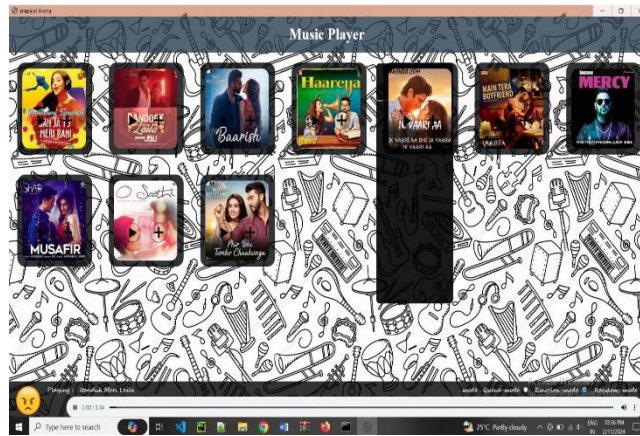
musical Arena

Music Player

AA JA RE MERI RANI

BANDOOK Laila

Baarish

Haareya

IK VAARI AA

IK VAARI AA BHI JA YAARA IK VAARI AA

MAIN TERA BOYFRIEND

MERCY

MUSAFIR

O Saathi

Main Bhi Tere Chaahunga

Playing : Bandook Meri Laila

mute  Queue mode  Emotion mode  Random mode

2:02 / 3:34

Type here to search

25°C Partly cloudy

ENG IN

10:16 PM 2/11/2024